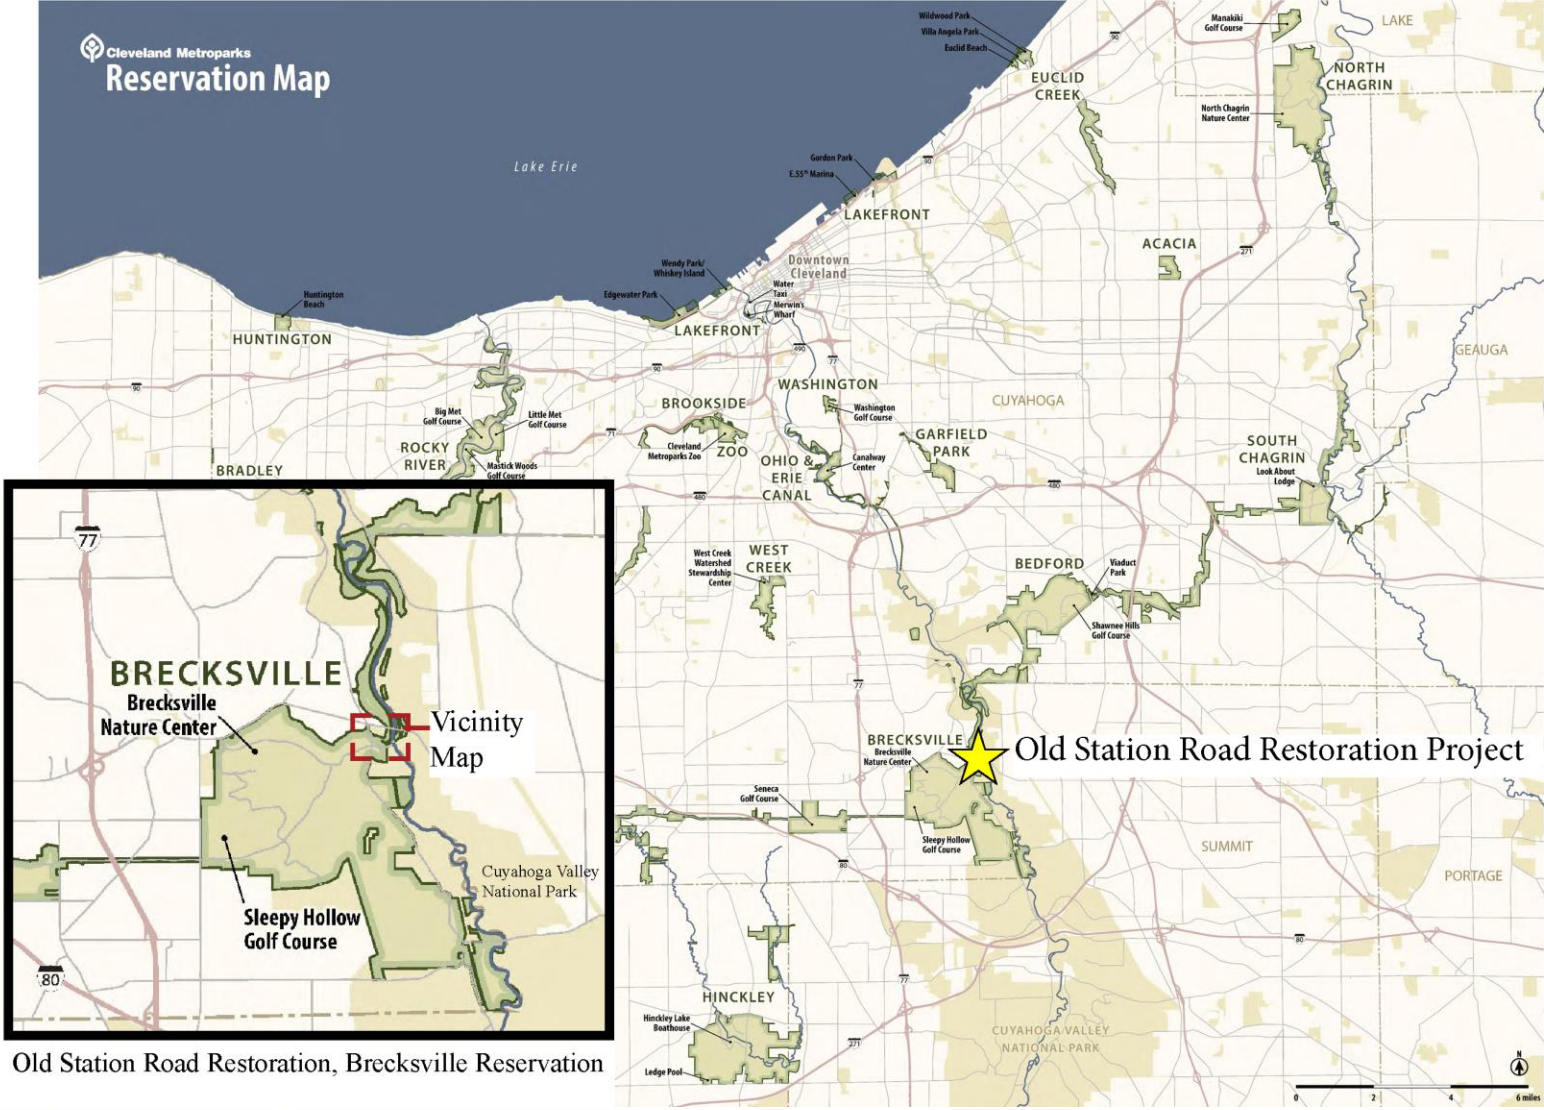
Cleveland Metroparks
Reservation Map

Lake Erie

Wildwood Park
Villa Angela Park
Euclid Beach
EUCLID CREEK
Manakiki Golf Course
LAKE
NORTH CHAGRIN
North Chagrin Nature Center
90
Gordon Park
E.55th Marina
LAKEFRONT
ACACIA
271
Downtown Cleveland
Water Taxi
Merwin's Wharf
Wendy Park/ Whiskey Island
Edgewater Park
LAKEFRONT
Huntington Beach
HUNTINGTON
490
77
90
GEAUGA
WASHINGTON
Washington Golf Course
CUYAHOGA
BROOKSIDE
Big Met Golf Course
Little Met Golf Course
ROCKY RIVER
71
Cleveland Metroparks Zoo
ZOO
OHIO & ERIE CANAL
Canalway Center
GARFIELD PARK
SOUTH CHAGRIN
Look About Lodge
Mastick Woods Golf Course
BRADLEY
480
480
West Creek Watershed Stewardship Center
WEST CREEK
BEDFORD
Viaduct Park
Shawnee Hills Golf Course
77
BRECKSVILLE
Brecksville Nature Center
Old Station Road Restoration Project
Seneca Golf Course
Sleepy Hollow Golf Course
80
SUMMIT
PORTAGE
80
77
HINCKLEY
Hinckley Lake Boathouse
271
Ledge Pool
CUYAHOGA VALLEY NATIONAL PARK
0 2 4 6 miles

77
BRECKSVILLE
Brecksville Nature Center
Vicinity Map
Cuyahoga Valley National Park
Sleepy Hollow Golf Course
80

Old Station Road Restoration, Brecksville Reservation